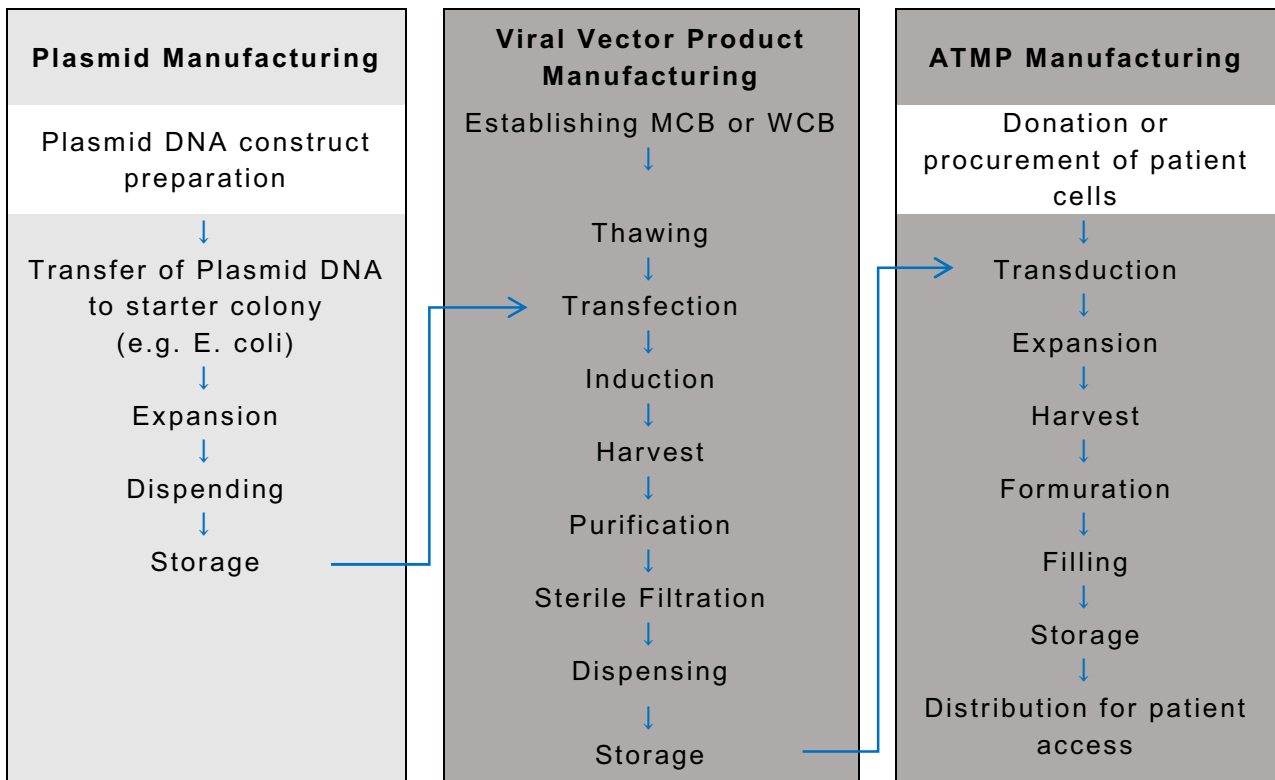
Plasmid Manufacturing

Plasmid DNA construct preparation

↓

Transfer of Plasmid DNA to starter colony (e.g. E. coli)

↓

Expansion

↓

Dispending

↓

Storage

Viral Vector Product Manufacturing

Establishing MCB or WCB

↓

Thawing

↓

Transfection

↓

Induction

↓

Harvest

↓

Purification

↓

Sterile Filtration

↓

Dispensing

↓

Storage

ATMP Manufacturing

Donation or procurement of patient cells

↓

Transduction

↓

Expansion

↓

Harvest

↓

Formuration

↓

Filling

↓

Storage

↓

Distribution for patient access